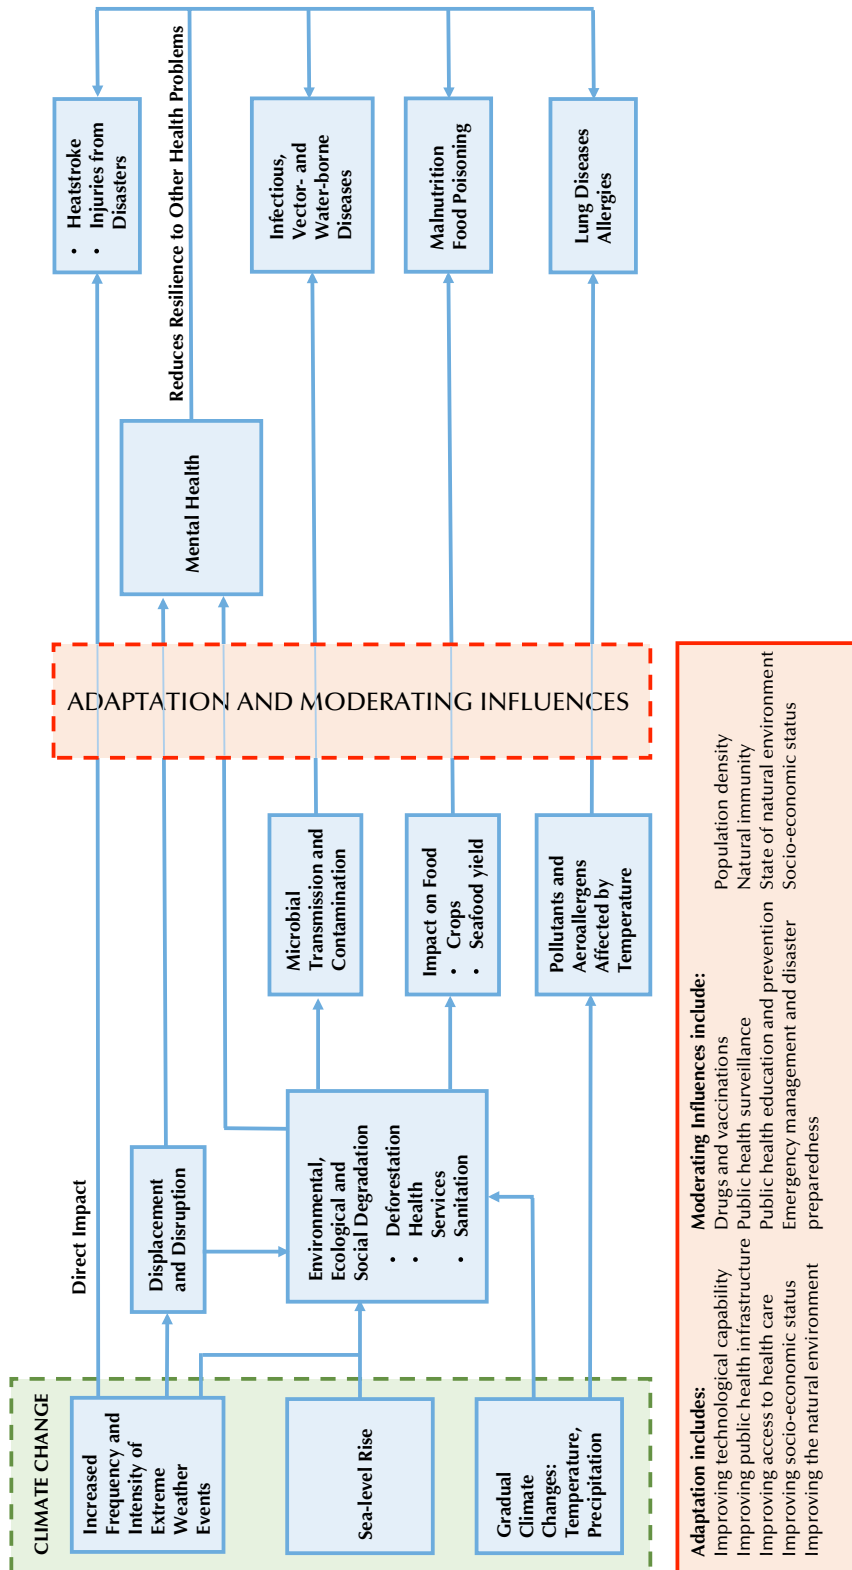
CLIMATE CHANGE

Increased Frequency and Intensity of Extreme Weather Events

Sea-level Rise

Gradual Climate Changes: Temperature, Precipitation

Direct Impact

Displacement and Disruption

Environmental, Ecological and Social Degradation
• Deforestation
• Health Services
• Sanitation

Microbial Transmission and Contamination

Impact on Food
• Crops
• Seafood yield

Pollutants and Aeroallergens Affected by Temperature

ADAPTATION AND MODERATING INFLUENCES

Mental Health

Reduces Resilience to Other Health Problems

• Heatstroke
• Injuries from Disasters

Infectious, Vector- and Water-borne Diseases

Malnutrition
Food Poisoning

Lung Diseases
Allergies

Adaptation includes:
Improving technological capability
Improving public health infrastructure
Improving access to health care
Improving socio-economic status
Improving the natural environment

Moderating Influences include:
Drugs and vaccinations
Public health surveillance
Public health education and prevention
Emergency management and disaster preparedness

Population density
Natural immunity
State of natural environment
Socio-economic status